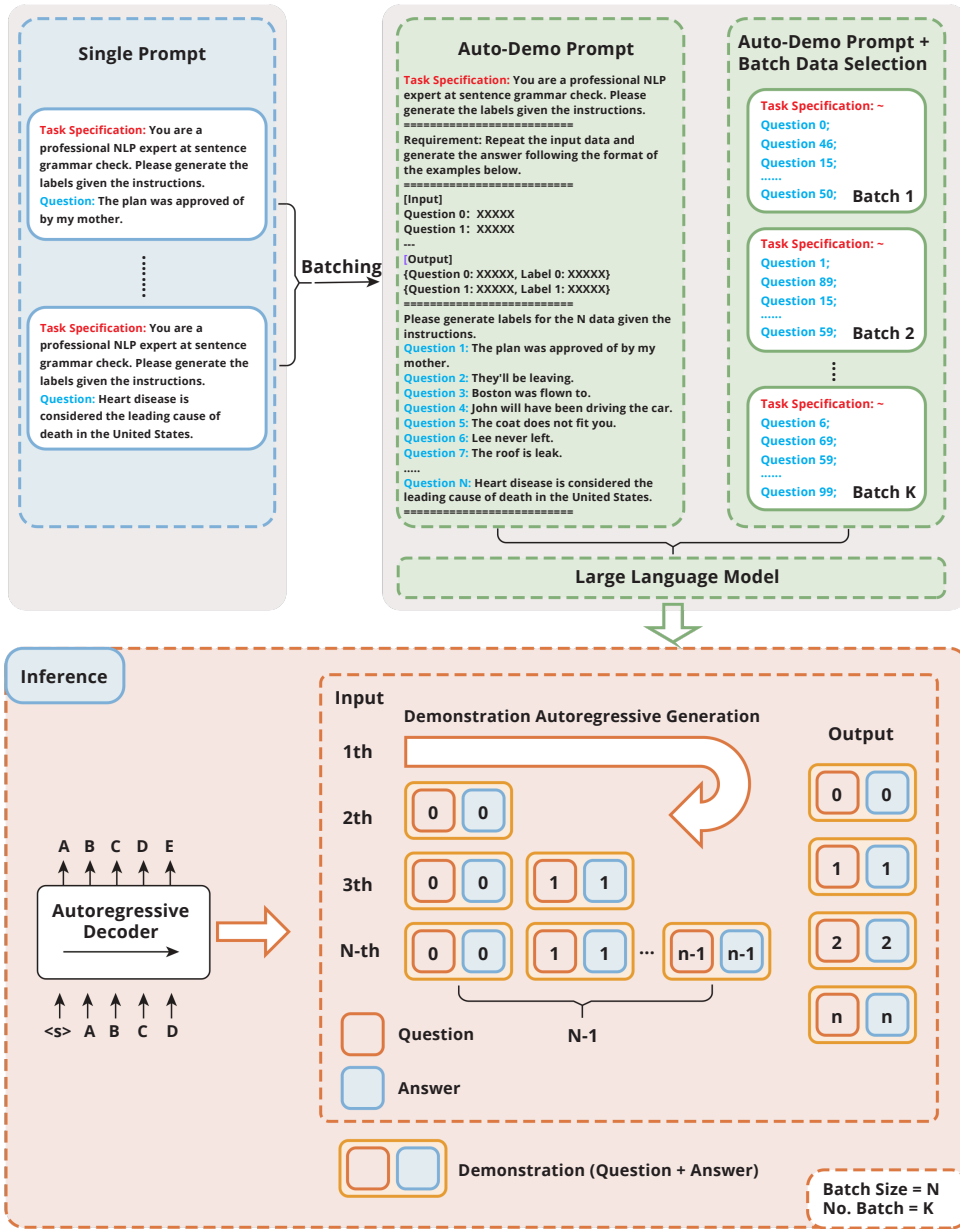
Single Prompt

Task Specification: You are a professional NLP expert at sentence grammar check. Please generate the labels given the instructions.
Question: The plan was approved of by my mother.

Task Specification: You are a professional NLP expert at sentence grammar check. Please generate the labels given the instructions.
Question: Heart disease is considered the leading cause of death in the United States.

Batching

Auto-Demo Prompt

Task Specification: You are a professional NLP expert at sentence grammar check. Please generate the labels given the instructions.
==========================
Requirement: Repeat the input data and generate the answer following the format of the examples below.
==========================
[Input]
Question 0: XXXXX
Question 1: XXXXX
---
[Output]
{Question 0: XXXXX, Label 0: XXXXX}
{Question 1: XXXXX, Label 1: XXXXX}
==========================
Please generate labels for the N data given the instructions.
Question 1: The plan was approved of by my mother.
Question 2: They'll be leaving.
Question 3: Boston was flown to.
Question 4: John will have been driving the car.
Question 5: The coat does not fit you.
Question 6: Lee never left.
Question 7: The roof is leak.
.....
Question N: Heart disease is considered the leading cause of death in the United States.
==========================

Auto-Demo Prompt + Batch Data Selection

Task Specification: ~
Question 0;
Question 46;
Question 15;
......
Question 50; Batch 1

Task Specification: ~
Question 1;
Question 89;
Question 15;
......
Question 59; Batch 2

Task Specification: ~
Question 6;
Question 69;
Question 59;
......
Question 99; Batch K

Large Language Model

Inference

A B C D E
Autoregressive Decoder
<s> A B C D

Input
Demonstration Autoregressive Generation
1th
2th 0 0
3th 0 0 1 1
N-th 0 0 1 1 ... n-1 n-1
N-1
Question
Answer

Output
0 0
1 1
2 2
n n

Demonstration (Question + Answer)

Batch Size = N
No. Batch = K